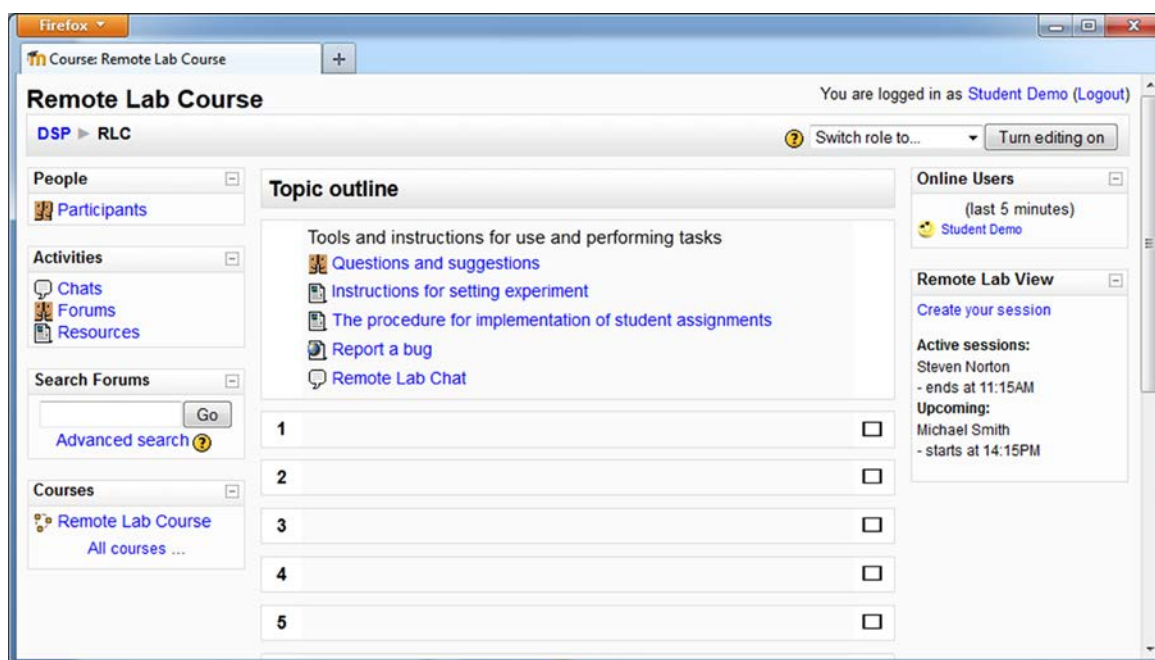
Firefox

Course: Remote Lab Course

+

Remote Lab Course

You are logged in as Student Demo (Logout)

DSP ► RLC

Switch role to...

Turn editing on

People

Participants

Activities

Chats
Forums
Resources

Search Forums

Go

Advanced search

Courses

Remote Lab Course
All courses ...

Topic outline

Tools and instructions for use and performing tasks
Questions and suggestions
Instructions for setting experiment
The procedure for implementation of student assignments
Report a bug
Remote Lab Chat

1

2

3

4

5

Online Users

(last 5 minutes)
Student Demo

Remote Lab View

Create your session

Active sessions:
Steven Norton
- ends at 11:15AM
Upcoming:
Michael Smith
- starts at 14:15PM